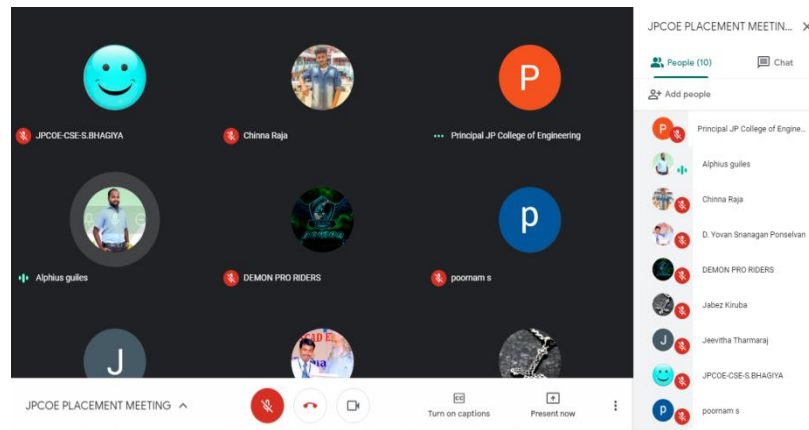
JPCOE-CSE-S.BHAGIYA

Chinna Raja

P

Principal JP College of Engineering

Alphius guiles

DEMON PRO RIDERS

p

poornam s

J

JPCOE PLACEMENT MEETING ^

Turn on captions

Present now

JPCOE PLACEMENT MEETIN...

People (10)

Chat

Add people

Principal JP College of Engine...

Alphius guiles

Chinna Raja

D. Yovan Snanagan Ponselvan

DEMON PRO RIDERS

Jabez Kiruba

Jeevitha Tharmaraj

JPCOE-CSE-S.BHAGIYA

poornam s